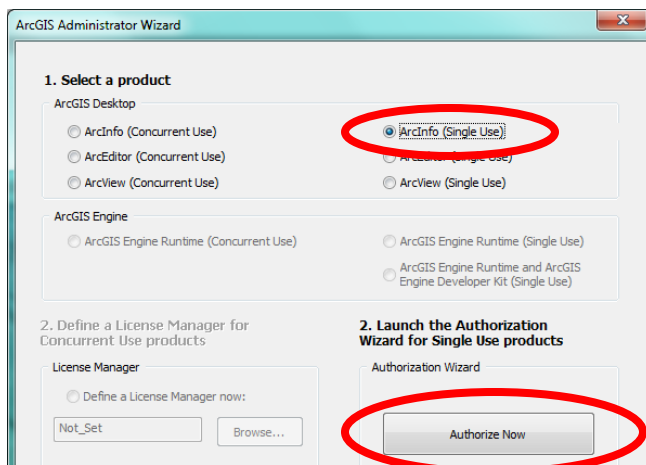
ArcGIS Administrator Wizard

1. Select a product

ArcGIS Desktop

ArcInfo (Concurrent Use)

ArcInfo (Single Use)

ArcEditor (Concurrent Use)

ArcEditor (Single Use)

ArcView (Concurrent Use)

ArcView (Single Use)

ArcGIS Engine

ArcGIS Engine Runtime (Concurrent Use)

ArcGIS Engine Runtime (Single Use)

ArcGIS Engine Runtime and ArcGIS Engine Developer Kit (Single Use)

2. Define a License Manager for Concurrent Use products

License Manager

Define a License Manager now:

Not_Set

Browse...

2. Launch the Authorization Wizard for Single Use products

Authorization Wizard

Authorize Now